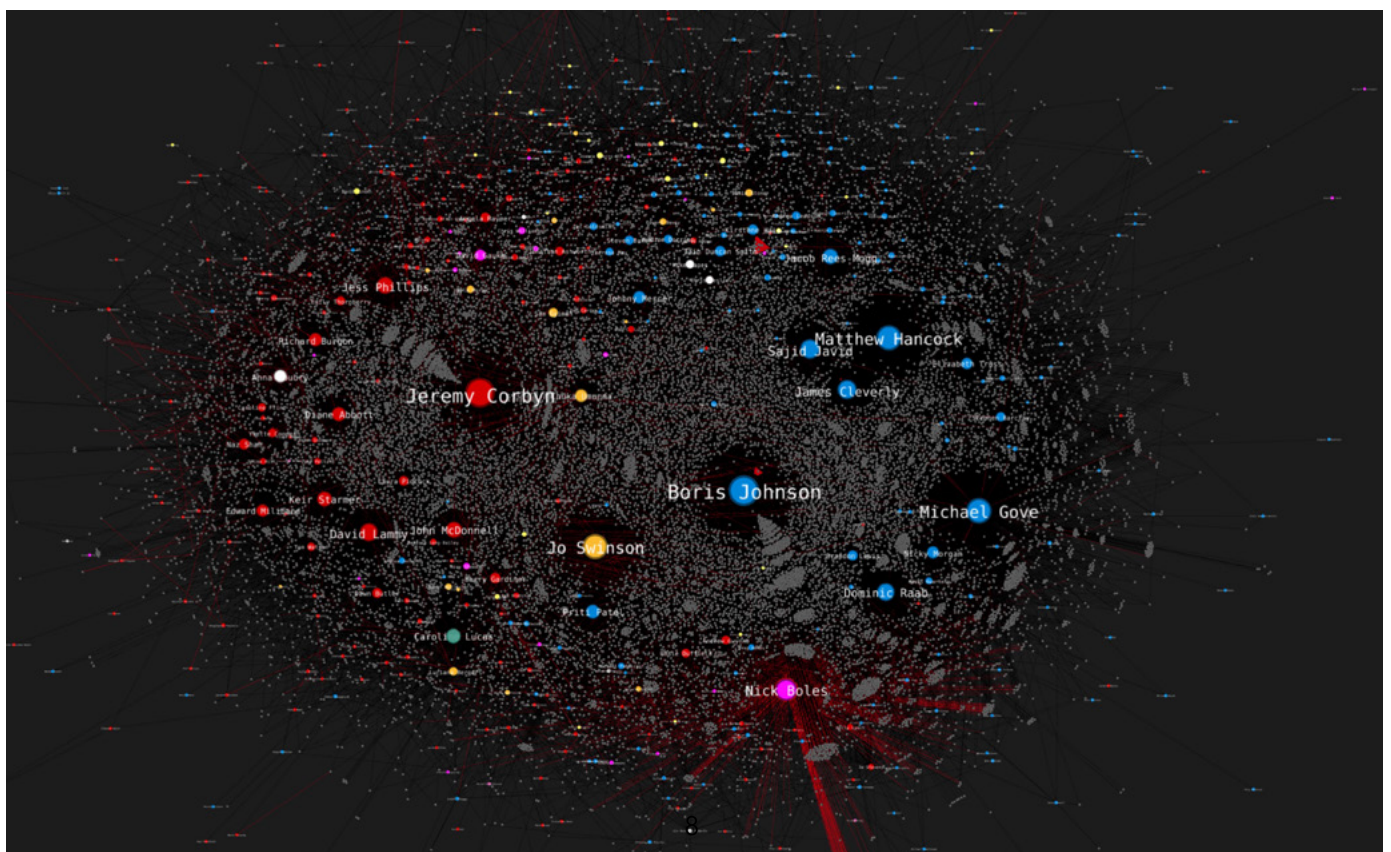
Jess Phillips
Jacob Rees Mogg
Johnny Mercer
Matthew Hancock
Sajid Javid
Richard Burgon
Anna Soubry
Jeremy Corbyn
James Cleverly
Diane Abbott
Boris Johnson
Keir Starmer
Edward Miliband
Michael Gove
David Lammy
John McDonnell
Jo Swinson
Dominic Raab
Priti Patel
Caroline Lucas
Nick Boles